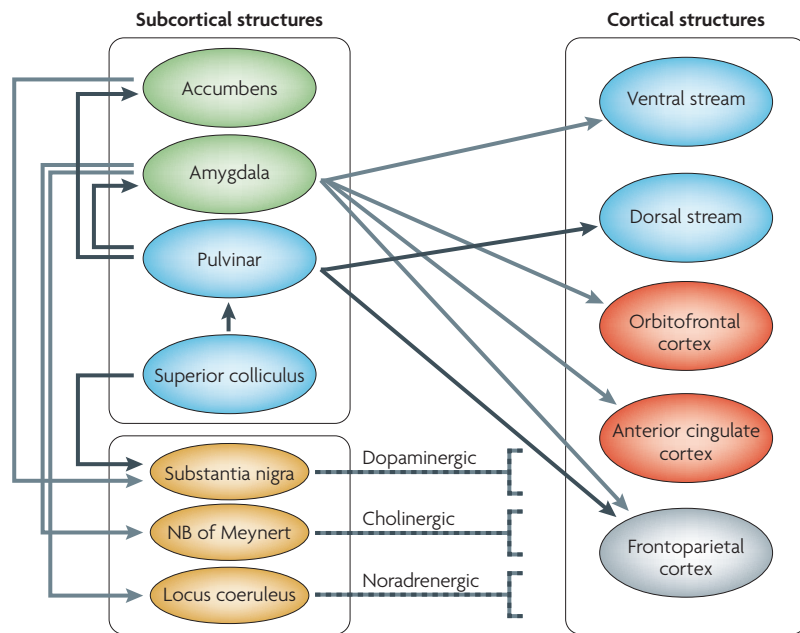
Subcortical structures

Accumbens

Amygdala

Pulvinar

Superior colliculus

Substantia nigra

NB of Meynert

Locus coeruleus

Dopaminergic

Cholinergic

Noradrenergic

Cortical structures

Ventral stream

Dorsal stream

Orbitofrontal cortex

Anterior cingulate cortex

Frontoparietal cortex